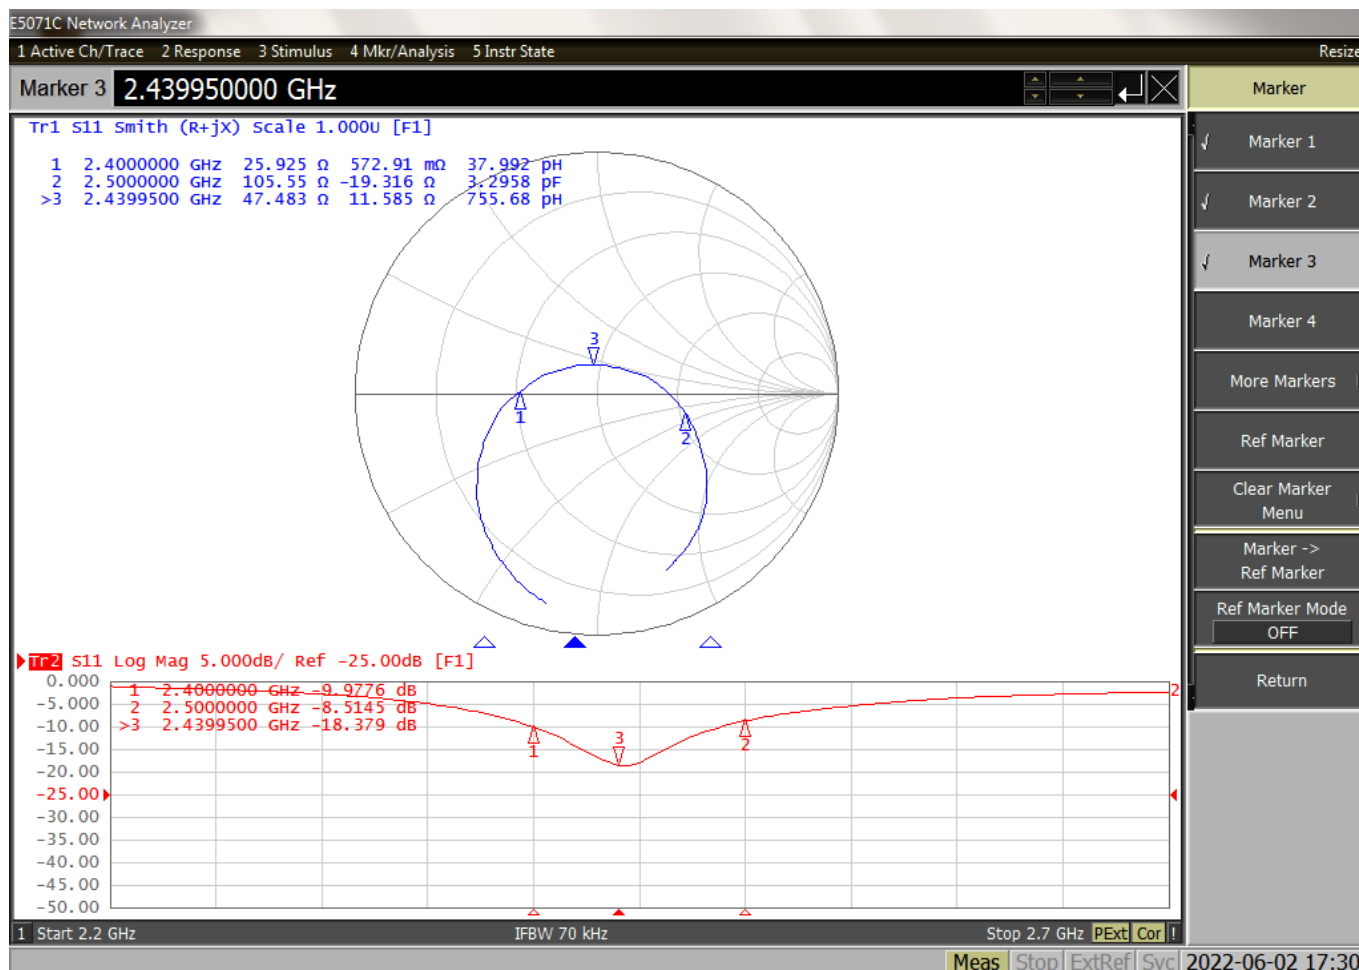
E5071C Network Analyzer

1 Active Ch/Trace 2 Response 3 Stimulus 4 Mkr/Analysis 5 Instr State Resize

Marker 3 2.439950000 GHz

Marker

Tr1 S11 Smith (R+jX) Scale 1.000U [F1]

| | | | | |
|---|---|---|---|---|
| 1 | 2.4000000 GHz | 25.925 Ω | 572.91 mΩ | 37.992 pH |
| 2 | 2.5000000 GHz | 105.55 Ω | -19.316 Ω | 3.2958 pF |
| >3 | 2.4399500 GHz | 47.483 Ω | 11.585 Ω | 755.68 pH |

3
1
2

Tr2 S11 Log Mag 5.000dB/ Ref -25.00dB [F1]

| | | | |
|---|---|---|---|
| 1 | 2.4000000 GHz | -9.9776 dB |
| 2 | 2.5000000 GHz | -8.5145 dB |
| >3 | 2.4399500 GHz | -18.379 dB |

0.000
-5.000
-10.00
-15.00
-20.00
-25.00
-30.00
-35.00
-40.00
-45.00
-50.00

1
3
2
2

Marker 1
Marker 2
Marker 3
Marker 4
More Markers
Ref Marker
Clear Marker Menu
Marker -> Ref Marker
Ref Marker Mode
OFF
Return

1 Start 2.2 GHz IFBW 70 kHz Stop 2.7 GHz PExt Cor !

Meas Stop ExtRef Svc 2022-06-02 17:30